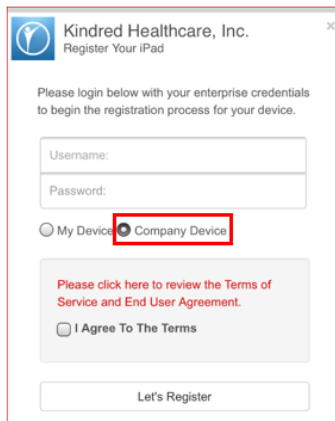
Kindred Healthcare, Inc.
Register Your iPad

×

Please login below with your enterprise credentials to begin the registration process for your device.

Username:

Password:

My Device Company Device

Please click here to review the Terms of Service and End User Agreement.

I Agree To The Terms

Let's Register